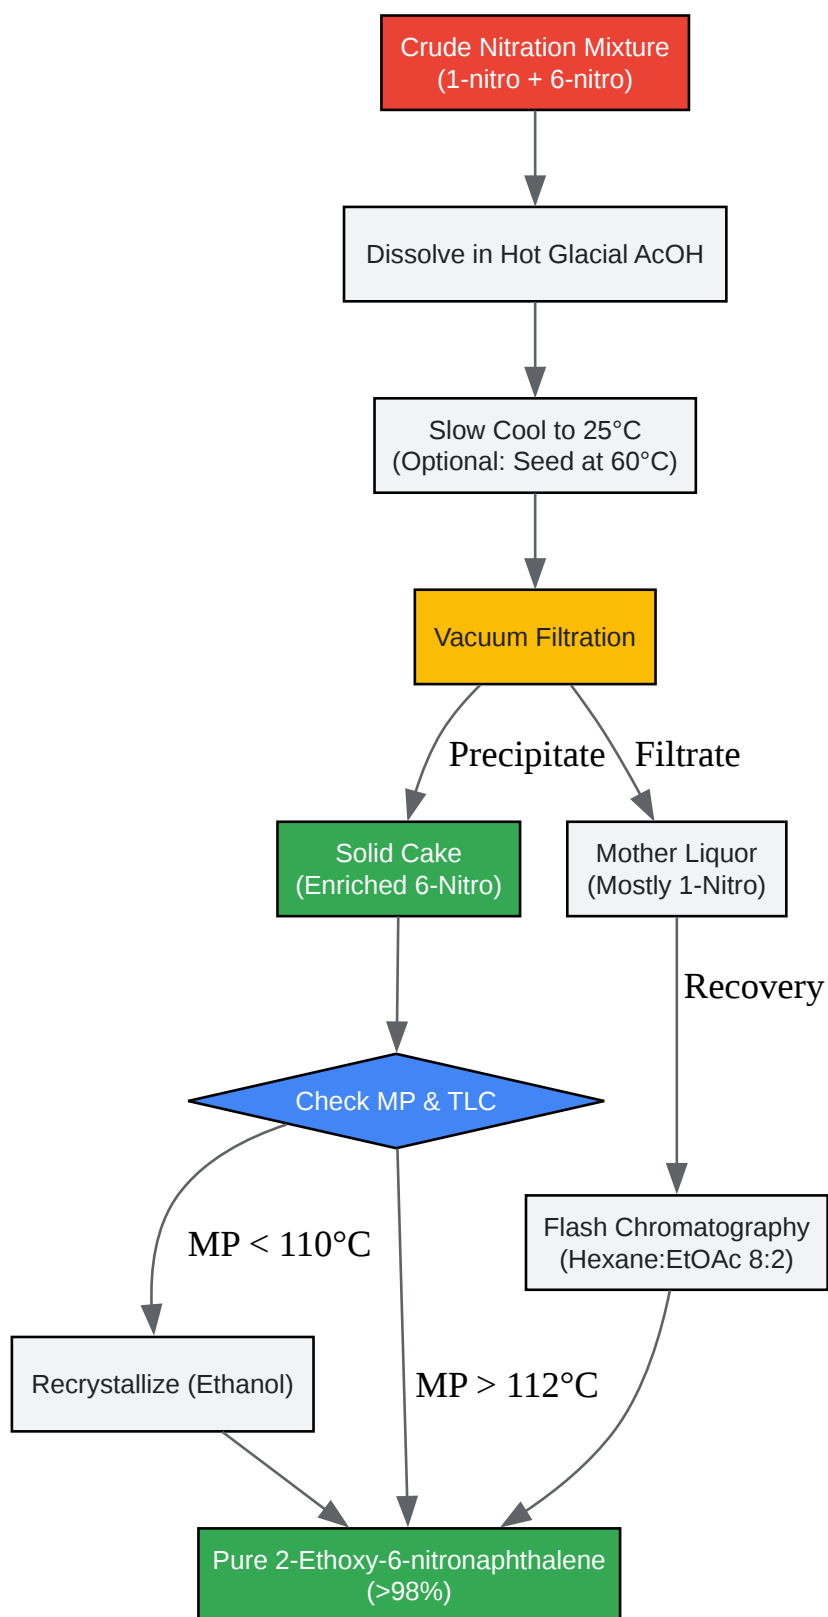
Crude Nitration Mixture
(1-nitro + 6-nitro)

Dissolve in Hot Glacial AcOH

Slow Cool to 25°C
(Optional: Seed at 60°C)

Vacuum Filtration

Precipitate

Filtrate

Solid Cake
(Enriched 6-Nitro)

Mother Liquor
(Mostly 1-Nitro)

Recovery

Check MP & TLC

MP < 110°C

Flash Chromatography
(Hexane:EtOAc 8:2)

Recrystallize (Ethanol)

MP > 112°C

Pure 2-Ethoxy-6-nitronaphthalene
(>98%)